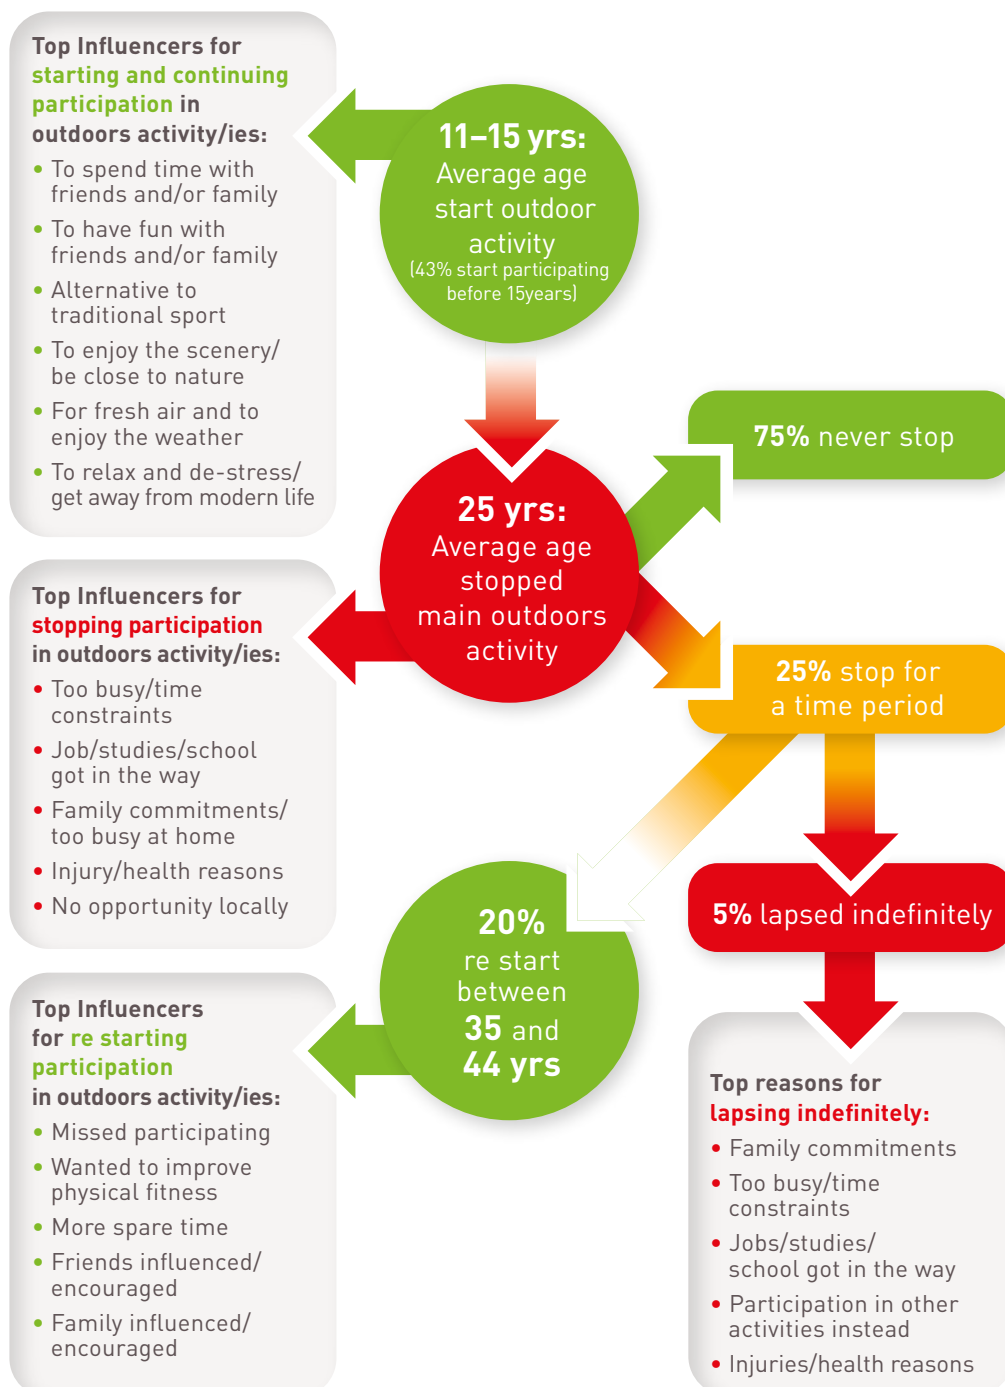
Top Influencers for starting and continuing participation in outdoors activity/ies:

• To spend time with friends and/or family
• To have fun with friends and/or family
• Alternative to traditional sport
• To enjoy the scenery/ be close to nature
• For fresh air and to enjoy the weather
• To relax and de-stress/ get away from modern life

11–15 yrs: Average age start outdoor activity (43% start participating before 15years)

25 yrs: Average age stopped main outdoors activity

75% never stop

25% stop for a time period

5% lapsed indefinitely

20% re start between 35 and 44 yrs

Top Influencers for stopping participation in outdoors activity/ies:

• Too busy/time constraints
• Job/studies/school got in the way
• Family commitments/ too busy at home
• Injury/health reasons
• No opportunity locally

Top Influencers for re starting participation in outdoors activity/ies:

• Missed participating
• Wanted to improve physical fitness
• More spare time
• Friends influenced/ encouraged
• Family influenced/ encouraged

Top reasons for lapsing indefinitely:

• Family commitments
• Too busy/time constraints
• Jobs/studies/ school got in the way
• Participation in other activities instead
• Injuries/health reasons